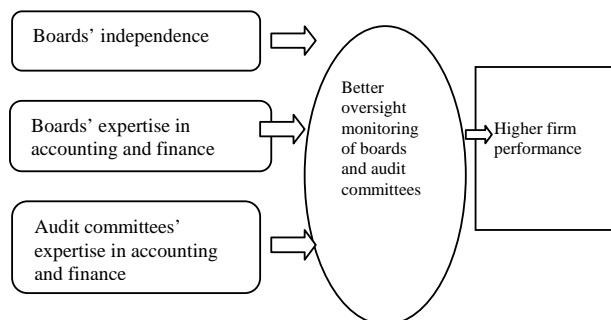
Boards' independence

Boards' expertise in accounting and finance

Audit committees' expertise in accounting and finance

Better oversight monitoring of boards and audit committees

Higher firm performance